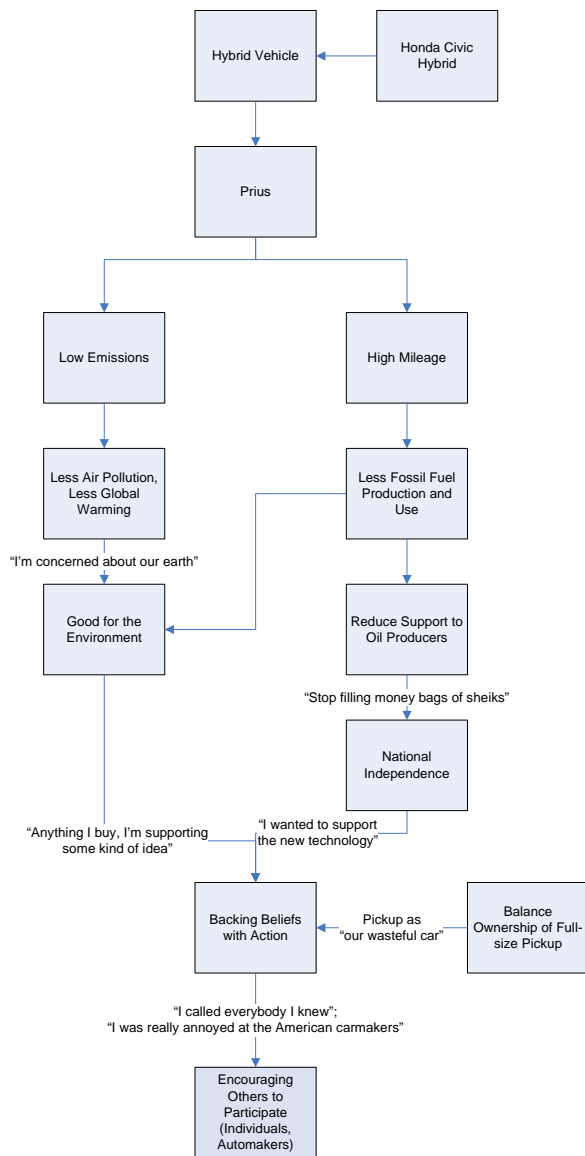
Hybrid Vehicle

Honda Civic Hybrid

Prius

Low Emissions

High Mileage

Less Air Pollution, Less Global Warming

Less Fossil Fuel Production and Use

“I’m concerned about our earth”

Good for the Environment

Reduce Support to Oil Producers

“Stop filling money bags of sheiks”

National Independence

“Anything I buy, I’m supporting some kind of idea”

“I wanted to support the new technology”

Backing Beliefs with Action

Pickup as “our wasteful car”

Balance Ownership of Full-size Pickup

“I called everybody I knew”; “I was really annoyed at the American carmakers”

Encouraging Others to Participate (Individuals, Automakers)